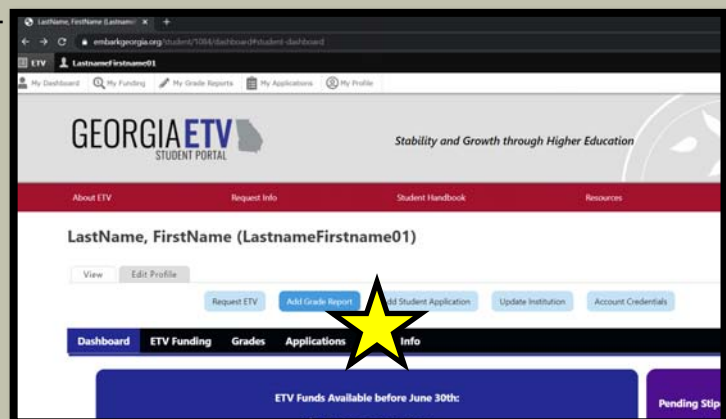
LastName, FirstName (Lastname ×

embarkgeorgia.org/student/1084/dashboard#student-dashboard

ETV LastnameFirstname01

My Dashboard My Funding My Grade Reports My Applications My Profile

GEORGIA ETV STUDENT PORTAL

Stability and Growth through Higher Education

About ETV Request Info Student Handbook Resources

LastName, FirstName (LastnameFirstname01)

View Edit Profile

Request ETV Add Grade Report Add Student Application Update Institution Account Credentials

Dashboard ETV Funding Grades Applications Info

ETV Funds Available before June 30th:

Pending Stip